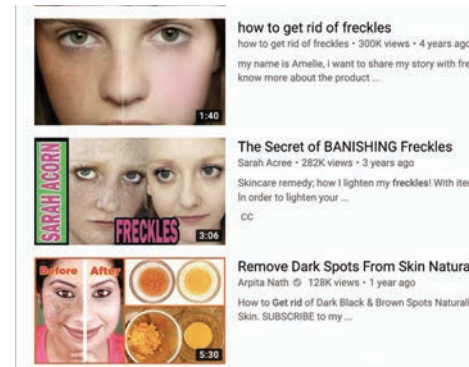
1:40

how to get rid of freckles
how to get rid of freckles • 300K views • 4 years ago
my name is Amelie, i want to share my story with fre
know more about the product ...

SARAH ACORN
FRECKLES
3:06

The Secret of BANISHING Freckles
Sarah Acree • 282K views • 3 years ago
Skincare remedy; how I lighten my freckles! With ite
In order to lighten your ...
CC

Before After
5:30

Remove Dark Spots From Skin Natura
Arpita Nath • 128K views • 1 year ago
How to Get rid of Dark Black & Brown Spots Naturall
Skin. SUBSCRIBE to my ...